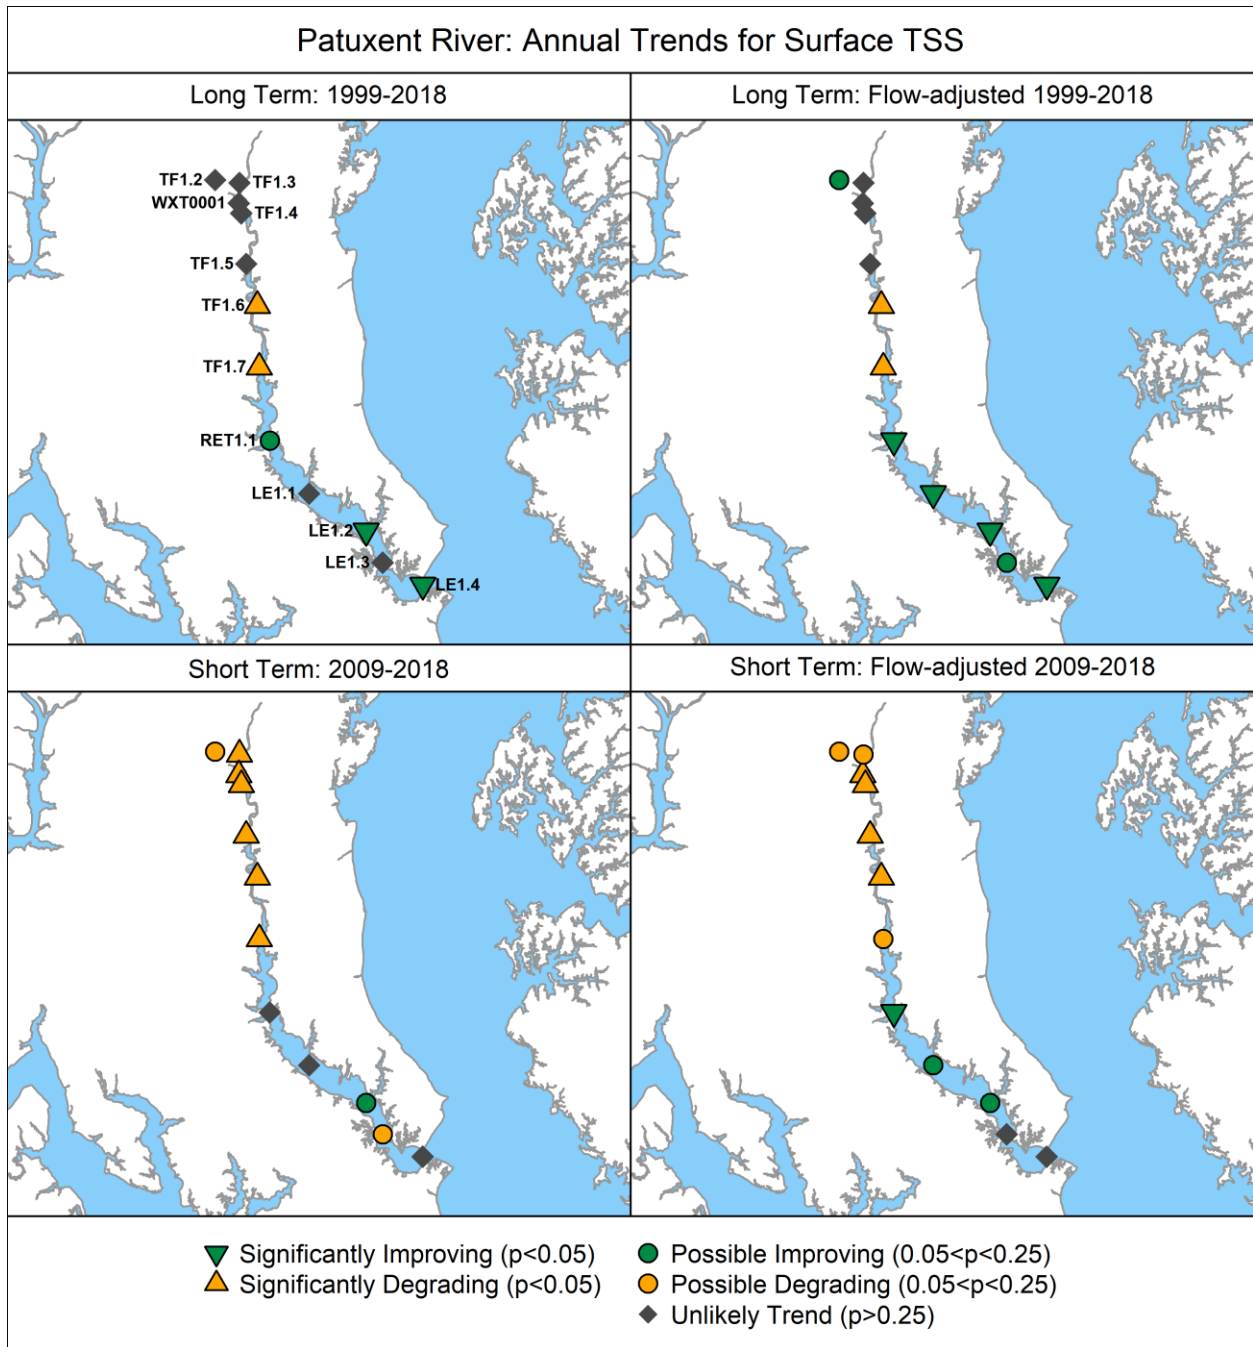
Patuxent River: Annual Trends for Surface TSS

Long Term: 1999-2018

TF1.2
TF1.3
WXT0001
TF1.4
TF1.5
TF1.6
TF1.7
RET1.1
LE1.1
LE1.2
LE1.3
LE1.4

Long Term: Flow-adjusted 1999-2018

Short Term: 2009-2018

Short Term: Flow-adjusted 2009-2018

Significantly Improving (p<0.05)
Significantly Degrading (p<0.05)
Possible Improving (0.05<p<0.25)
Possible Degrading (0.05<p<0.25)
Unlikely Trend (p>0.25)